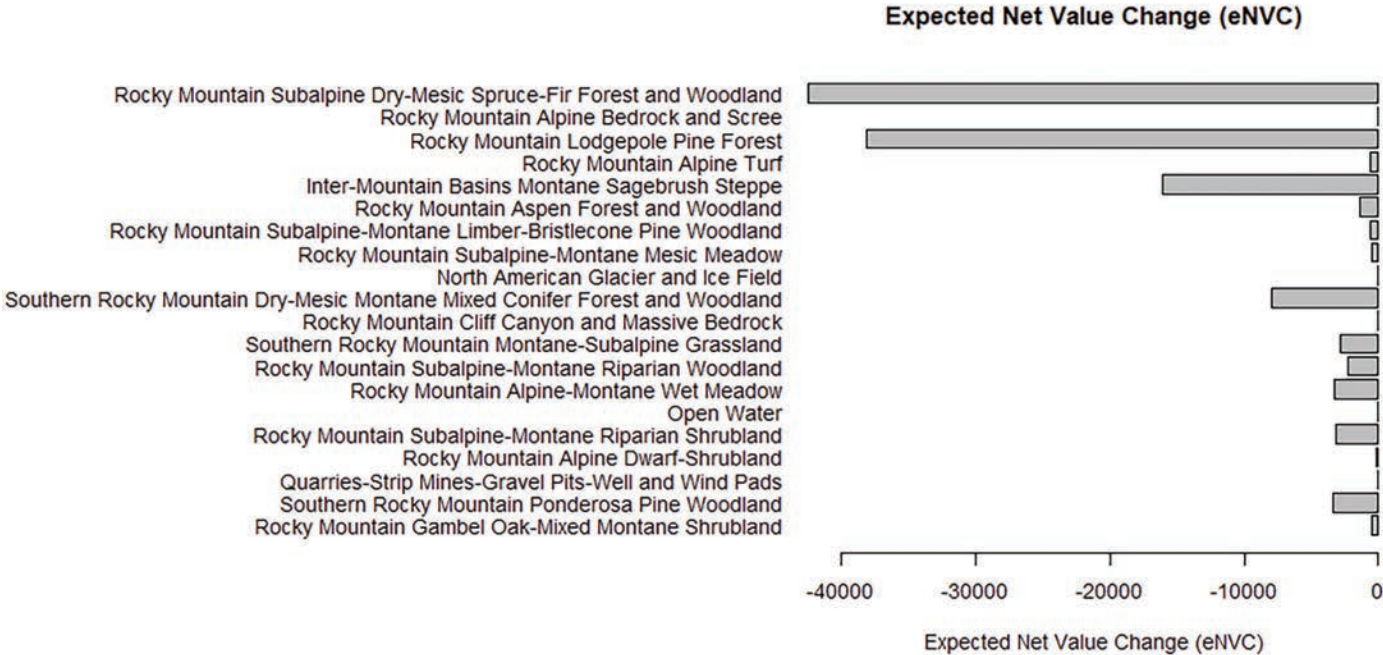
Expected Net Value Change (eNVC)

Rocky Mountain Subalpine Dry-Mesic Spruce-Fir Forest and Woodland
Rocky Mountain Alpine Bedrock and Scree
Rocky Mountain Lodgepole Pine Forest
Rocky Mountain Alpine Turf
Inter-Mountain Basins Montane Sagebrush Steppe
Rocky Mountain Aspen Forest and Woodland
Rocky Mountain Subalpine-Montane Limber-Bristlecone Pine Woodland
Rocky Mountain Subalpine-Montane Mesic Meadow
North American Glacier and Ice Field
Southern Rocky Mountain Dry-Mesic Montane Mixed Conifer Forest and Woodland
Rocky Mountain Cliff Canyon and Massive Bedrock
Southern Rocky Mountain Montane-Subalpine Grassland
Rocky Mountain Subalpine-Montane Riparian Woodland
Rocky Mountain Alpine-Montane Wet Meadow
Open Water
Rocky Mountain Subalpine-Montane Riparian Shrubland
Rocky Mountain Alpine Dwarf-Shrubland
Quarries-Strip Mines-Gravel Pits-Well and Wind Pads
Southern Rocky Mountain Ponderosa Pine Woodland
Rocky Mountain Gambel Oak-Mixed Montane Shrubland

-40000 -30000 -20000 -10000 0

Expected Net Value Change (eNVC)